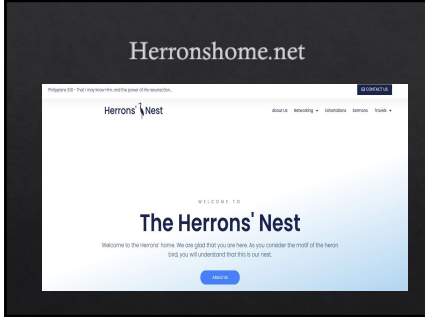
Herronshome.net

Philippians 3:10 - That I may know Him, and the power of His resurrection...

CONTACT US

Herrons' Nest

About Us Networking Exhortations Sermons Travels

WELCOME TO

The Herrons' Nest

Welcome to the Herrons' home. We are glad that you are here. As you consider the motif of the heron bird, you will understand that this is our nest.

About Us